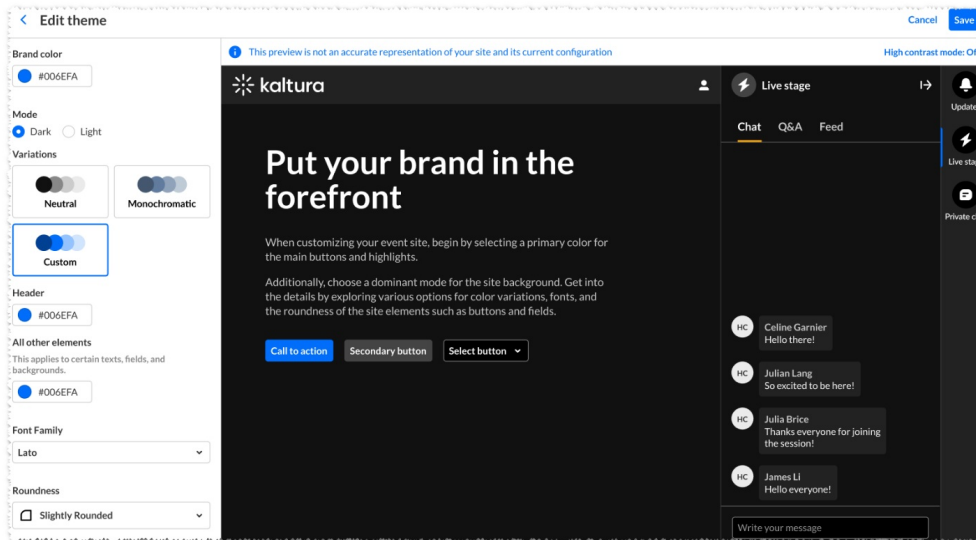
Edit theme

Cancel Save

Brand color

#006EFA

Mode

Dark Light

Variations

Neutral

Monochromatic

Custom

Header

#006EFA

All other elements

This applies to certain texts, fields, and backgrounds.

#006EFA

Font Family

Lato

Roundness

Slightly Rounded

This preview is not an accurate representation of your site and its current configuration

High contrast mode: Of

kaltura

Put your brand in the forefront

When customizing your event site, begin by selecting a primary color for the main buttons and highlights.

Additionally, choose a dominant mode for the site background. Get into the details by exploring various options for color variations, fonts, and the roundness of the site elements such as buttons and fields.

Call to action

Secondary button

Select button

Live stage

Chat Q&A Feed

HC Celine Garnier
Hello there!

HC Julian Lang
So excited to be here!

HC Julia Brice
Thanks everyone for joining the session!

HC James Li
Hello everyone!

Write your message

Update

Live sta

Private c